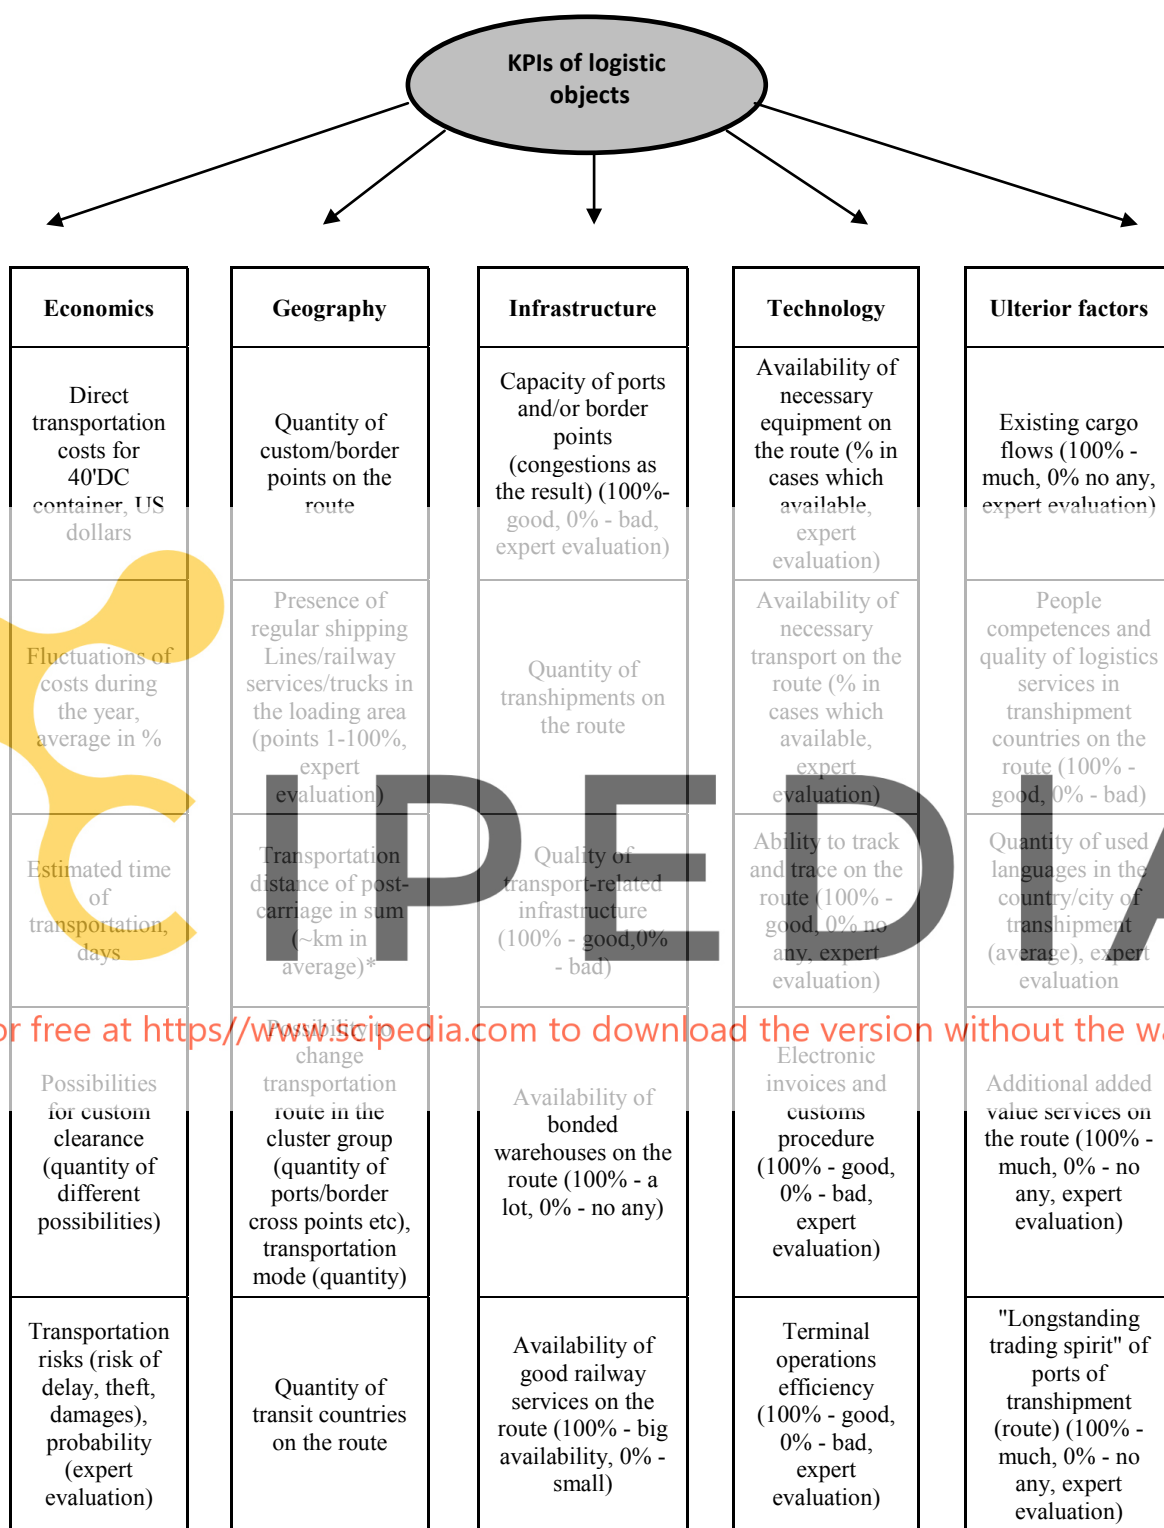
KPIs of logistic objects

| Economics | Geography | Infrastructure | Technology | Ulterior factors |
|---|---|---|---|---|
| Direct transportation costs for 40'DC container, US dollars | Quantity of custom/border points on the route | Capacity of ports and/or border points (congestions as the result) (100%- good, 0% - bad, expert evaluation) | Availability of necessary equipment on the route (% in cases which available, expert evaluation) | Existing cargo flows (100% - much, 0% no any, expert evaluation) |
| Fluctuations of costs during the year, average in % | Presence of regular shipping Lines/railway services/trucks in the loading area (points 1-100%, expert evaluation) | Quantity of transhipments on the route | Availability of necessary transport on the route (% in cases which available, expert evaluation) | People competences and quality of logistics services in transhipment countries on the route (100% - good, 0% - bad) |
| Estimated time of transportation, days | Transportation distance of post-carriage in sum (~km in average)* | Quality of transport-related infrastructure (100% - good,0% - bad) | Ability to track and trace on the route (100% - good, 0% no any, expert evaluation) | Quantity of used languages in the country/city of transhipment (average), expert evaluation |
| Possibilities for custom clearance (quantity of different possibilities) | Possibility to change transportation route in the cluster group (quantity of ports/border cross points etc), transportation mode (quantity) | Availability of bonded warehouses on the route (100% - a lot, 0% - no any) | Electronic invoices and customs procedure (100% - good, 0% - bad, expert evaluation) | Additional added value services on the route (100% - much, 0% - no any, expert evaluation) |
| Transportation risks (risk of delay, theft, damages), probability (expert evaluation) | Quantity of transit countries on the route | Availability of good railway services on the route (100% - big availability, 0% - small) | Terminal operations efficiency (100% - good, 0% - bad, expert evaluation) | "Longstanding trading spirit" of ports of transhipment (route) (100% - much, 0% - no any, expert evaluation) |

IPEDIA

r free at https//www.scipedia.com to download the version without the w